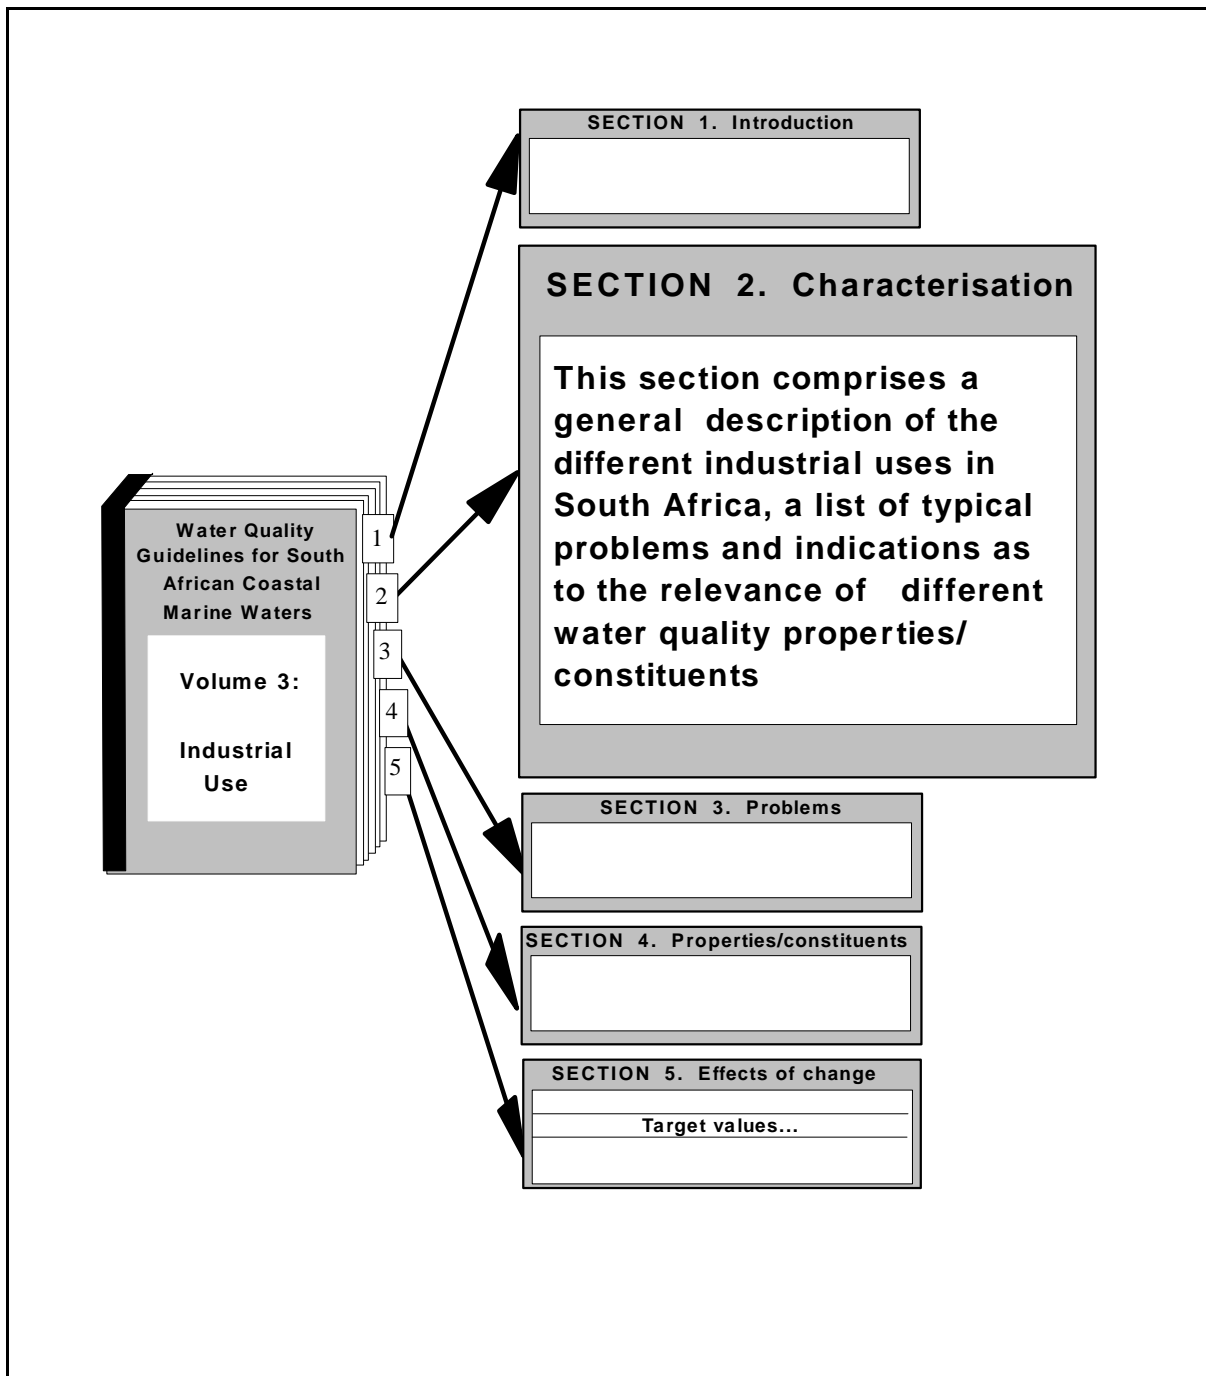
SECTION 1. Introduction

SECTION 2. Characterisation

This section comprises a general description of the different industrial uses in South Africa, a list of typical problems and indications as to the relevance of different water quality properties/ constituents

Water Quality Guidelines for South African Coastal Marine Waters

Volume 3:

Industrial Use

1
2
3
4
5

SECTION 3. Problems

SECTION 4. Properties/constituents

SECTION 5. Effects of change

Target values...